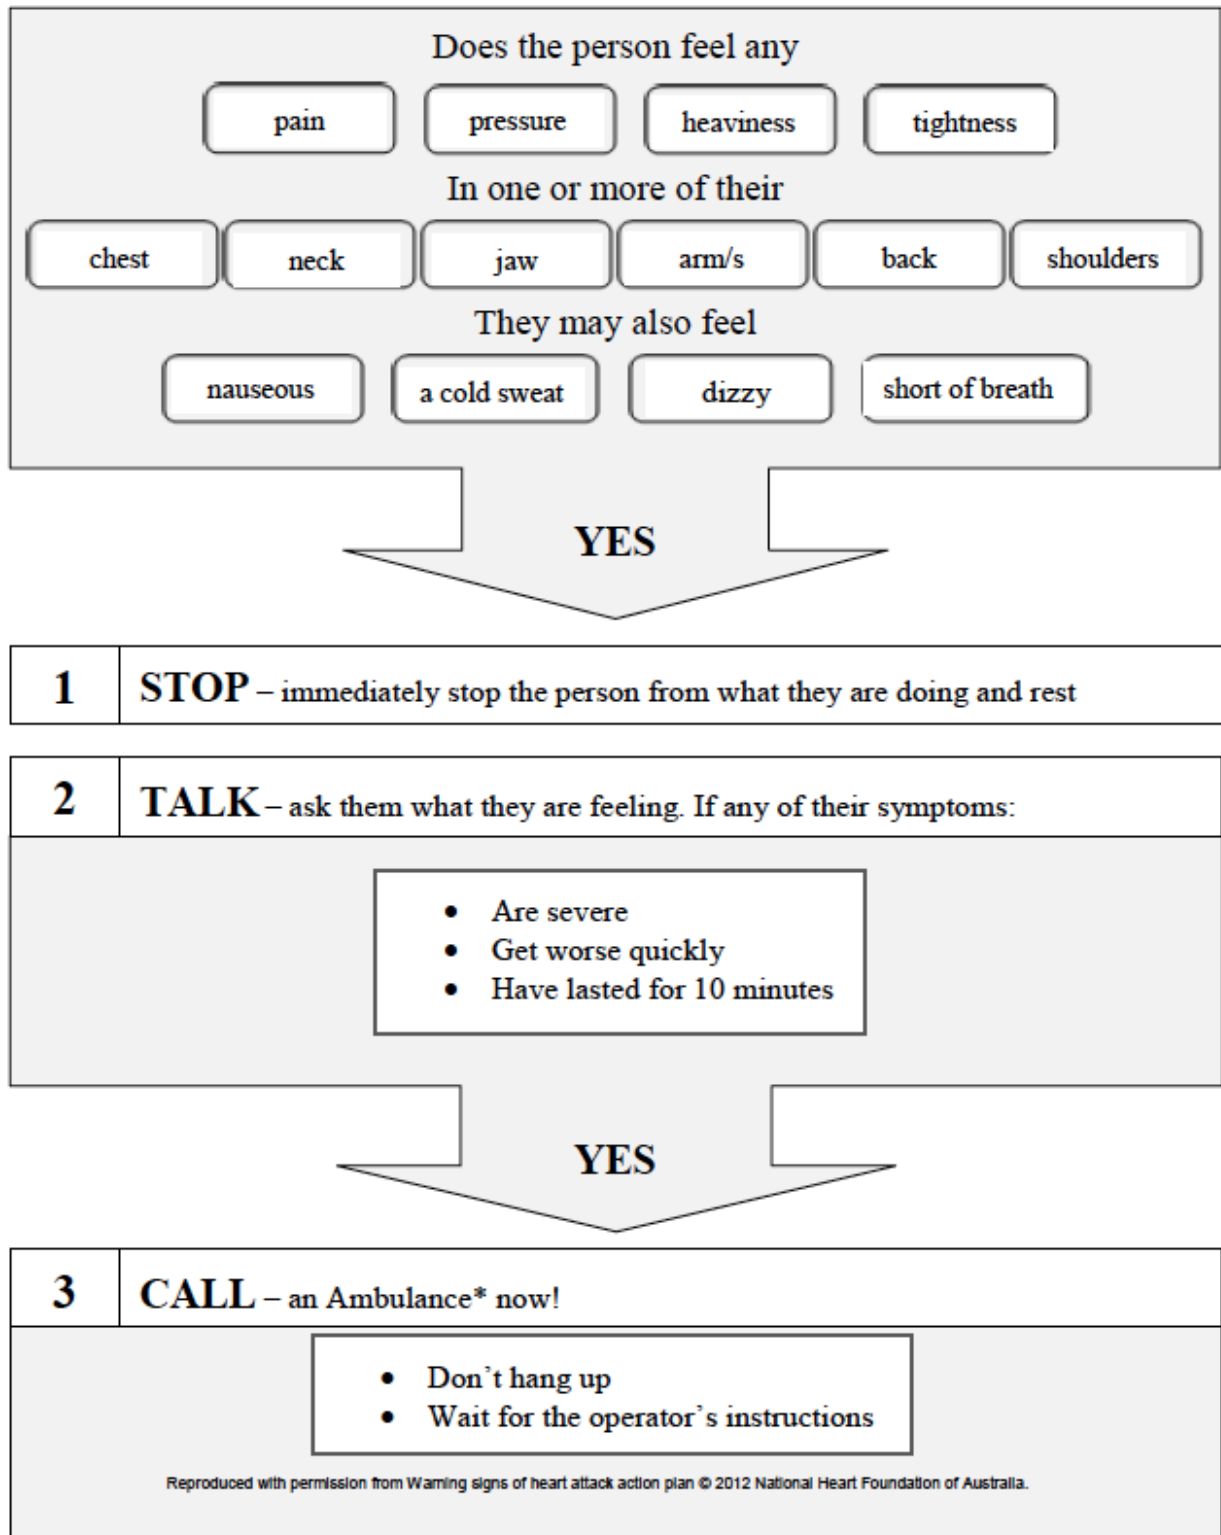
Does the person feel any

pain | pressure | heaviness | tightness

In one or more of their

chest | neck | jaw | arm/s | back | shoulders

They may also feel

nauseous | a cold sweat | dizzy | short of breath

YES

1 STOP – immediately stop the person from what they are doing and rest

2 TALK – ask them what they are feeling. If any of their symptoms:

- Are severe
- Get worse quickly
- Have lasted for 10 minutes

YES

3 CALL – an Ambulance* now!

- Don't hang up
- Wait for the operator's instructions

Reproduced with permission from Warning signs of heart attack action plan © 2012 National Heart Foundation of Australia.